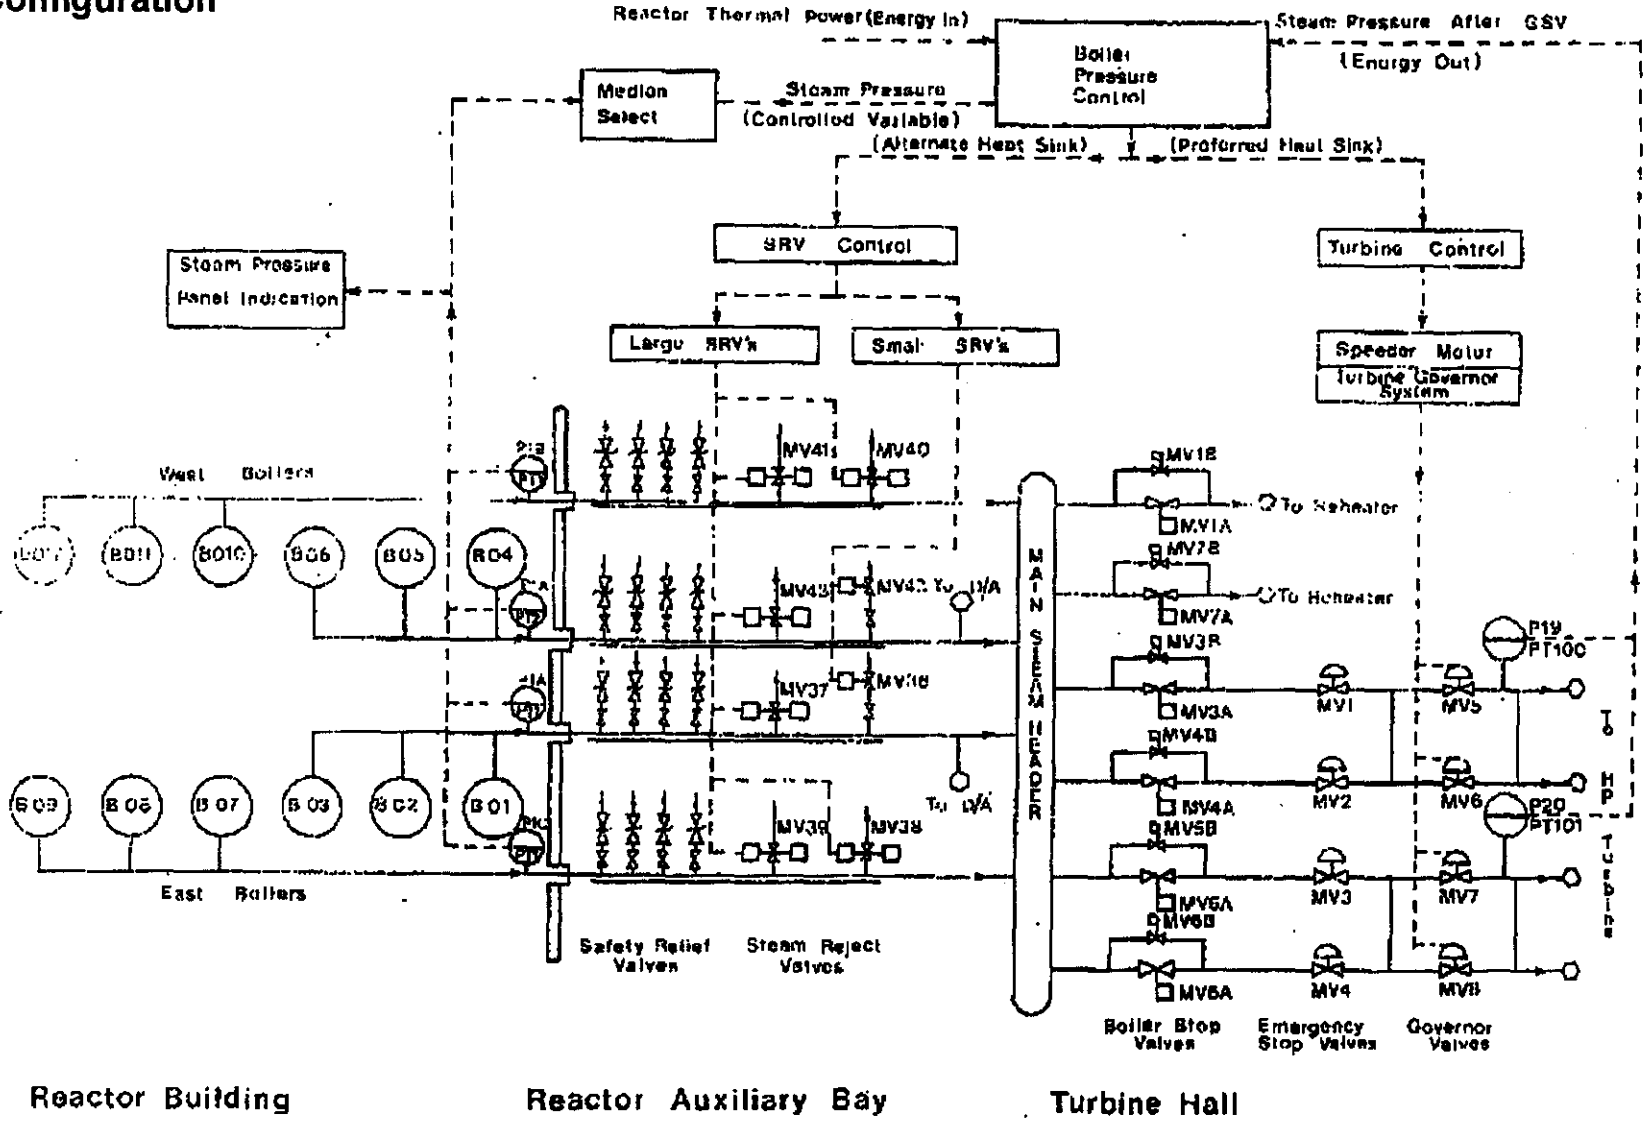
Configuration

Reactor Thermal Power (Energy In)

Boiler Pressure Control

Steam Pressure After GSV

(Energy Out)

Median Select

Steam Pressure (Controlled Variable)

(Alternate Heat Sink)

(Preferred Heat Sink)

SRV Control

Turbine Control

Steam Pressure Panel Indication

Large SRV's

Small SRV's

Speeder Motor

Turbine Governor System

West Boilers

B07 B011 B010 B06 B05 B04

B09 B08 B07 B03 B02 B01

East Boilers

MV41 MV40 MV43 MV42 MV37 MV16 MV39 MV38

To D/A

To D/A

MAIN STEAM HEADER

MV1B MV1A To Reheater

MV7B MV7A To Reheater

MV3B MV3A MV1 MV5

MV4B MV4A MV2 MV6

MV5B MV5A MV3 MV7

MV6B MV6A MV4 MV8

P19 PT100

P20 PT101

To HP Turbine

Safety Relief Valves

Steam Reject Valves

Boiler Stop Valves

Emergency Stop Valves

Governor Valves

Reactor Building

Reactor Auxiliary Bay

Turbine Hall